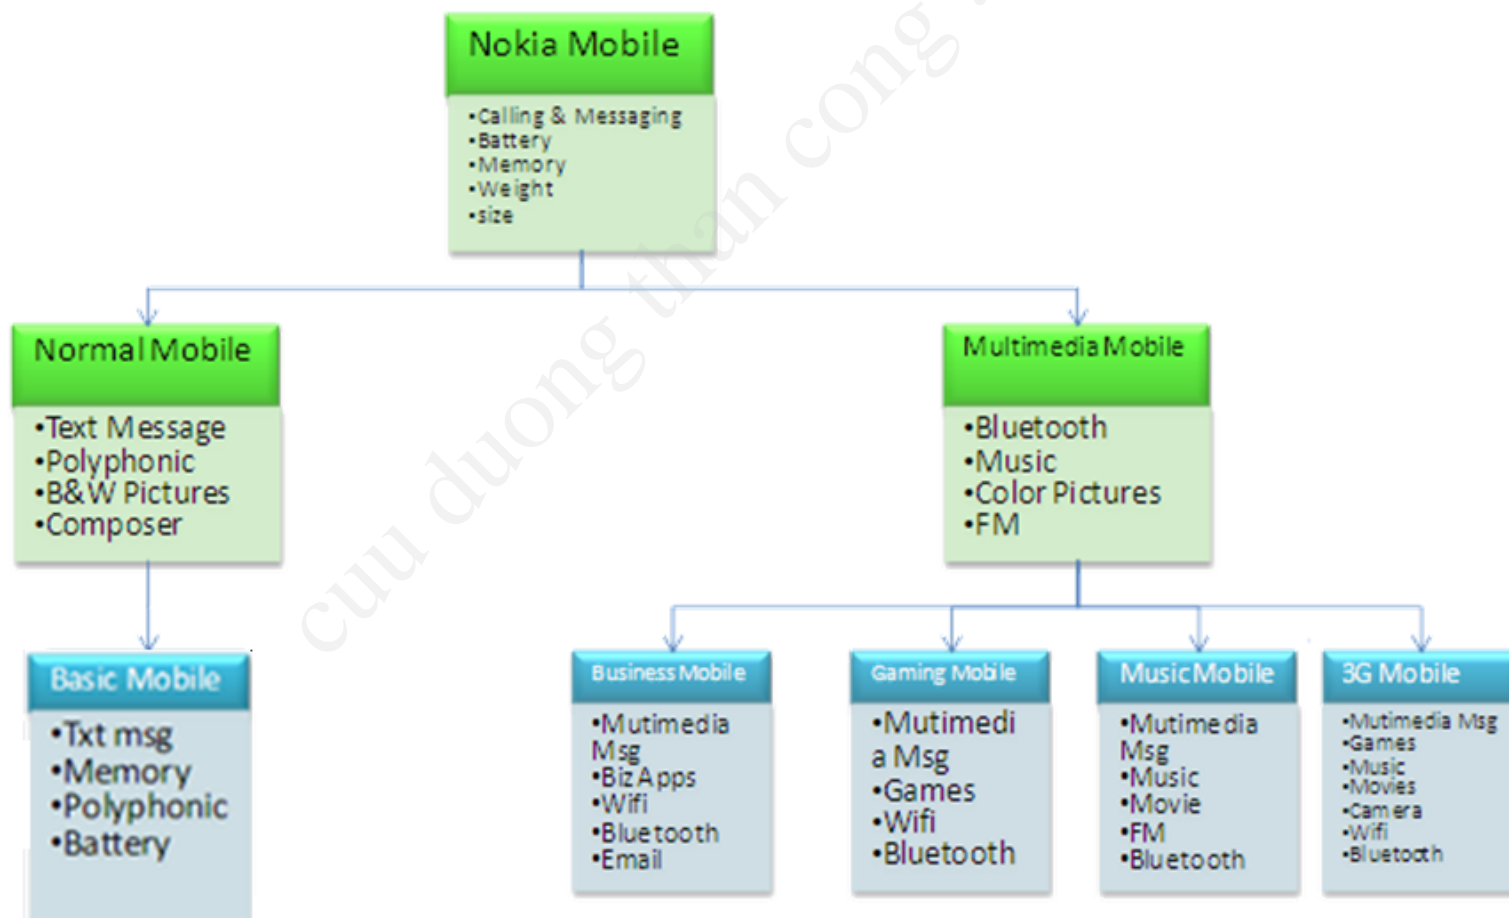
Nokia Mobile

•Calling & Messaging
•Battery
•Memory
•Weight
•size

Normal Mobile

•Text Message
•Polyphonic
•B&W Pictures
•Composer

Multimedia Mobile

•Bluetooth
•Music
•Color Pictures
•FM

Basic Mobile

•Txt msg
•Memory
•Polyphonic
•Battery

Business Mobile

•Mutimedia Msg
•Biz Apps
•Wifi
•Bluetooth
•Email

Gaming Mobile

•Mutimedia Msg
•Games
•Wifi
•Bluetooth

Music Mobile

•Mutimedia Msg
•Music
•Movie
•FM
•Bluetooth

3G Mobile

•Mutimedia Msg
•Games
•Music
•Movies
•Camera
•Wifi
•Bluetooth

cuu duong than cong